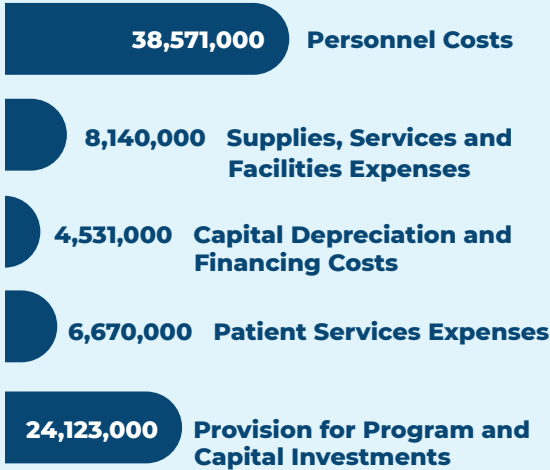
38,571,000 Personnel Costs

8,140,000 Supplies, Services and Facilities Expenses

4,531,000 Capital Depreciation and Financing Costs

6,670,000 Patient Services Expenses

24,123,000 Provision for Program and Capital Investments